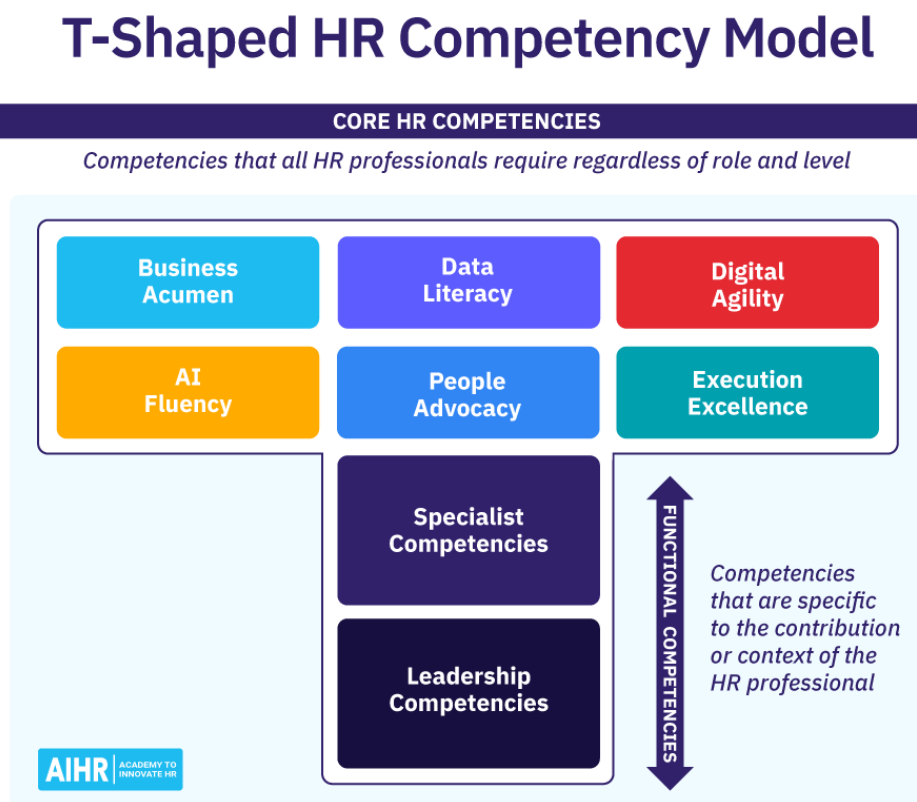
T-Shaped HR Competency Model

CORE HR COMPETENCIES

Competencies that all HR professionals require regardless of role and level

Business Acumen

Data Literacy

Digital Agility

AI Fluency

People Advocacy

Execution Excellence

Specialist Competencies

Leadership Competencies

FUNCTIONAL COMPETENCIES

Competencies that are specific to the contribution or context of the HR professional

AIHR ACADEMY TO INNOVATE HR